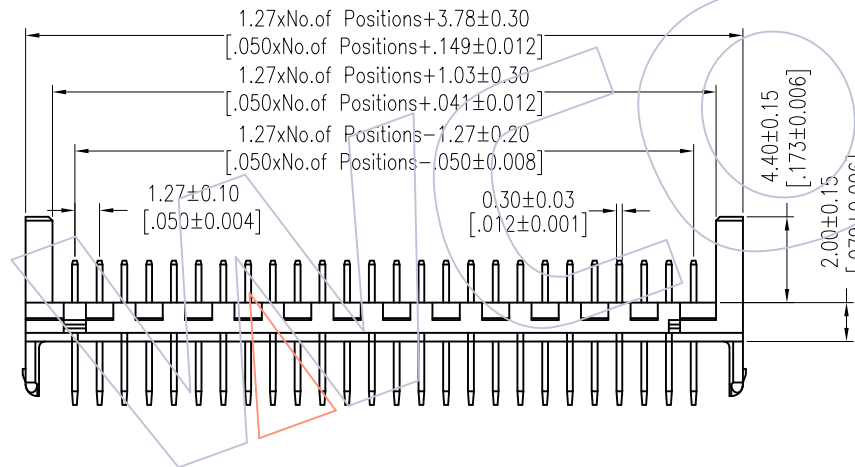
1.27xNo.of Positions+3.78±0.30
[.050xNo.of Positions+.149±0.012]

1.27xNo.of Positions+1.03±0.30
[.050xNo.of Positions+.041±0.012]

1.27xNo.of Positions−1.27±0.20
[.050xNo.of Positions−.050±0.008]

1.27±0.10
[.050±0.004]

0.30±0.03
[.012±0.001]

4.40±0.15
[.173±0.006]

2.00±0.15
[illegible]